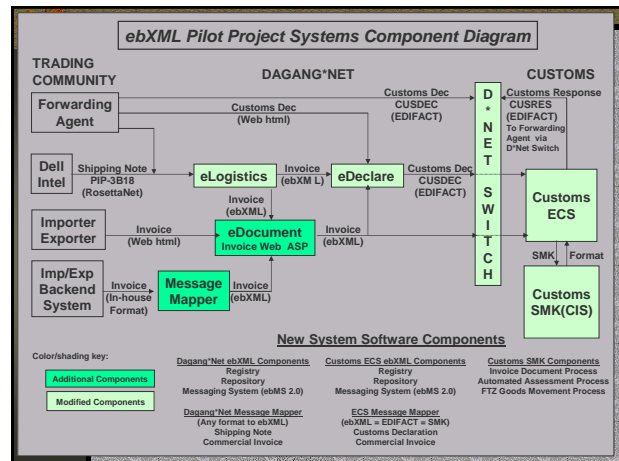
ebXML Pilot Project Systems Component Diagram

TRADING COMMUNITY

DAGANG*NET

CUSTOMS

Forwarding Agent

Customs Dec (Web html)

Customs Dec CUSDEC (EDIFACT)

Customs Response CUSRES (EDIFACT) To Forwarding Agent via D*Net Switch

D*NET SWITCH

Dell Intel

Shipping Note PIP-3B18 (RosettaNet)

eLogistics

Invoice (ebXM L)

eDeclare

Customs Dec CUSDEC (EDIFACT)

Customs ECS

Importer Exporter

Invoice (Web html)

Invoice (ebXML)

eDocument Invoice Web ASP

Invoice (ebXML)

SMK

Format

Imp/Exp Backend System

Invoice (In-house Format)

Message Mapper

Invoice (ebXML)

Customs SMK(CIS)

New System Software Components

Color/shading key:

Additional Components

Modified Components

Dagang*Net ebXML Components
Registry
Repository
Messaging System (ebMS 2.0)

Customs ECS ebXML Components
Registry
Repository
Messaging System (ebMS 2.0)

Customs SMK Components
Invoice Document Process
Automated Assessment Process
FTZ Goods Movement Process

Dagang*Net Message Mapper
(Any format to ebXML)
Shipping Note
Commercial Invoice

ECS Message Mapper
(ebXML = EDIFACT = SMK)
Customs Declaration
Commercial Invoice